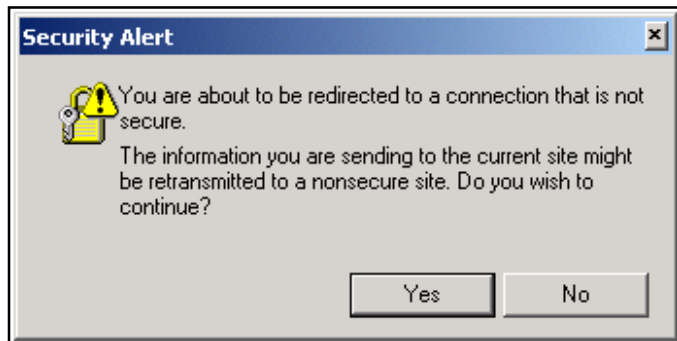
Security Alert

You are about to be redirected to a connection that is not secure.

The information you are sending to the current site might be retransmitted to a nonsecure site. Do you wish to continue?

Yes

No